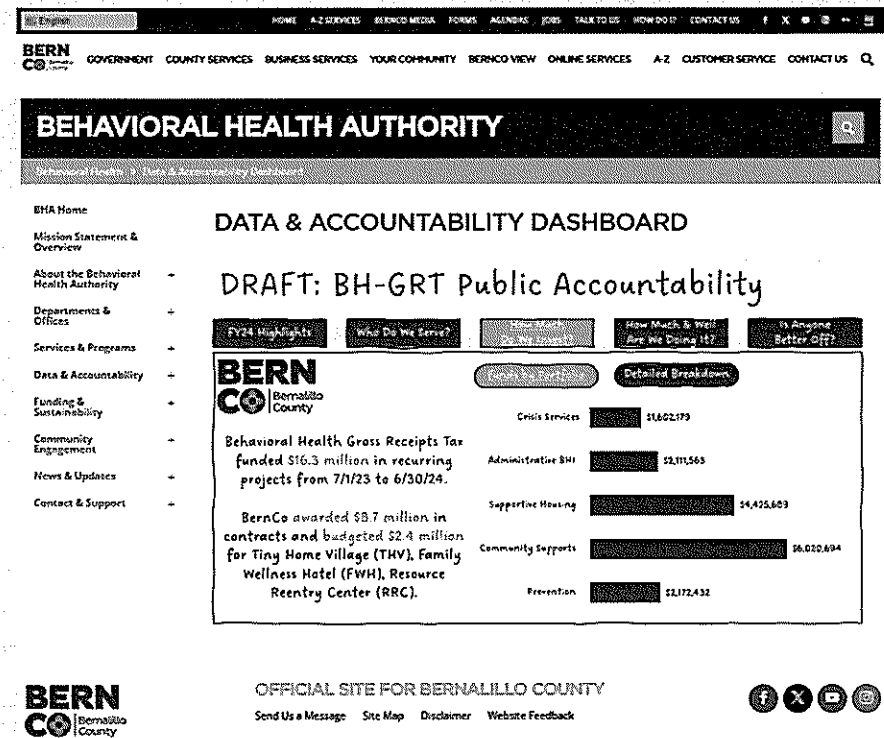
English

HOME A-Z SERVICES BERNCO MEDIA FORMS AGENDAS JOBS TALK TO US HOW DO I? CONTACT US

BERN CO Bernalillo County

GOVERNMENT COUNTY SERVICES BUSINESS SERVICES YOUR COMMUNITY BERNCO VIEW ONLINE SERVICES A-Z CUSTOMER SERVICE CONTACT US

BEHAVIORAL HEALTH AUTHORITY

Behavioral Health > Data & Accountability Dashboard

BHA Home
Mission Statement & Overview
About the Behavioral Health Authority +
Departments & Offices +
Services & Programs +
Data & Accountability +
Funding & Sustainability +
Community Engagement +
News & Updates +
Contact & Support +

DATA & ACCOUNTABILITY DASHBOARD

DRAFT: BH-GRT Public Accountability

FY24 Highlights
Who Do We Serve?
How Much Do We Invest?
How Much & Well Are We Doing It?
Is Anyone Better Off?

BERN CO Bernalillo County

Behavioral Health Gross Receipts Tax funded $16.3 million in recurring projects from 7/1/23 to 6/30/24.

BernCo awarded $8.7 million in contracts and budgeted $2.4 million for Tiny Home Village (THV), Family Wellness Hotel (FWH), Resource Reentry Center (RRC).

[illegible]
Detailed Breakdown

Crisis Services $1,602,179
Administrative BHI $2,111,563
Supportive Housing $4,425,603
Community Supports $6,020,694
Prevention $2,172,432

BERN CO Bernalillo County

OFFICIAL SITE FOR BERNALILLO COUNTY

Send Us a Message Site Map Disclaimer Website Feedback